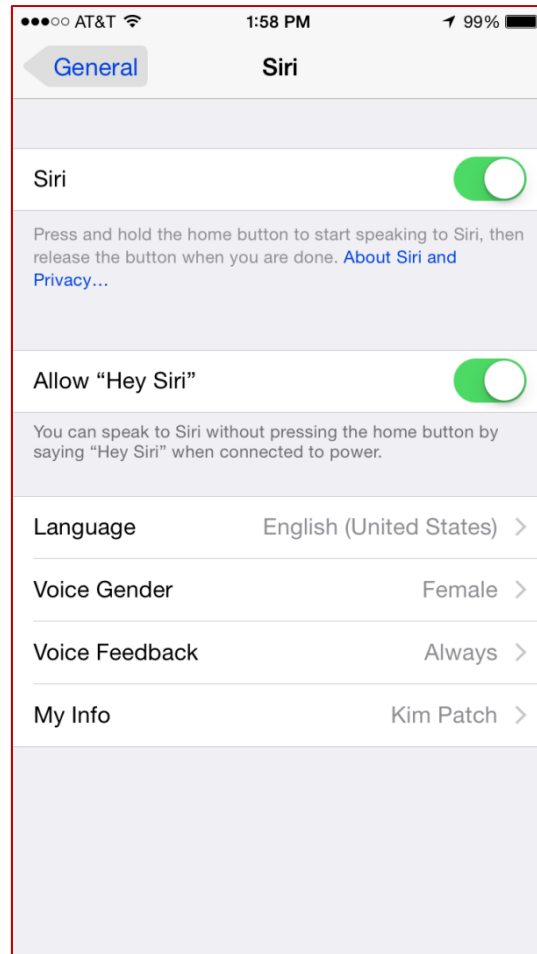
●●●○○ AT&T 1:58 PM 99%

General Siri

Siri

Press and hold the home button to start speaking to Siri, then release the button when you are done. About Siri and Privacy…

Allow “Hey Siri”

You can speak to Siri without pressing the home button by saying “Hey Siri” when connected to power.

Language English (United States) >

Voice Gender Female >

Voice Feedback Always >

My Info Kim Patch >